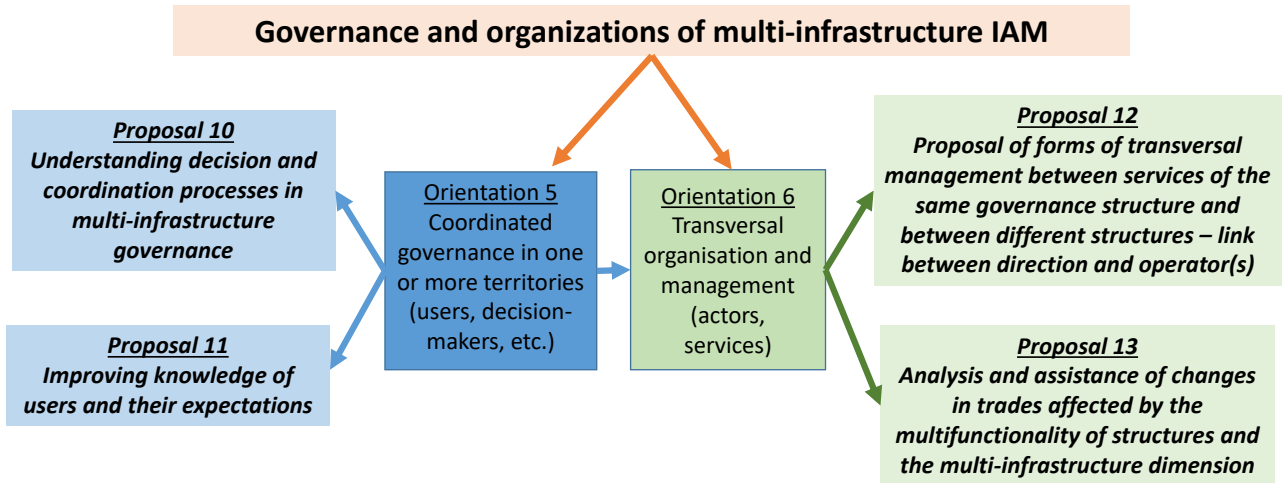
Governance and organizations of multi-infrastructure IAM

Proposal 10
Understanding decision and coordination processes in multi-infrastructure governance

Proposal 11
Improving knowledge of users and their expectations

Orientation 5
Coordinated governance in one or more territories (users, decision-makers, etc.)

Orientation 6
Transversal organisation and management (actors, services)

Proposal 12
Proposal of forms of transversal management between services of the same governance structure and between different structures – link between direction and operator(s)

Proposal 13
Analysis and assistance of changes in trades affected by the multifunctionality of structures and the multi-infrastructure dimension